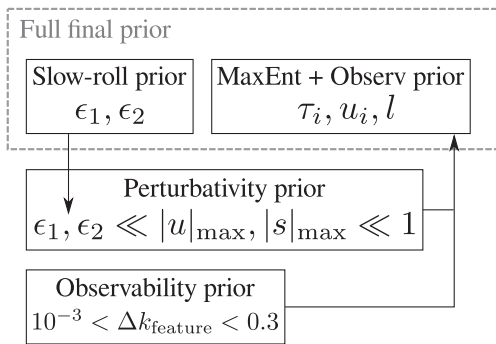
Full final prior

Slow-roll prior
$\epsilon_1, \epsilon_2$

MaxEnt + Observ prior
$\tau_i, u_i, l$

Perturbativity prior
$\epsilon_1, \epsilon_2 \ll |u|_{\max}, |s|_{\max} \ll 1$

Observability prior
$10^{-3} < \Delta k_{\text{feature}} < 0.3$